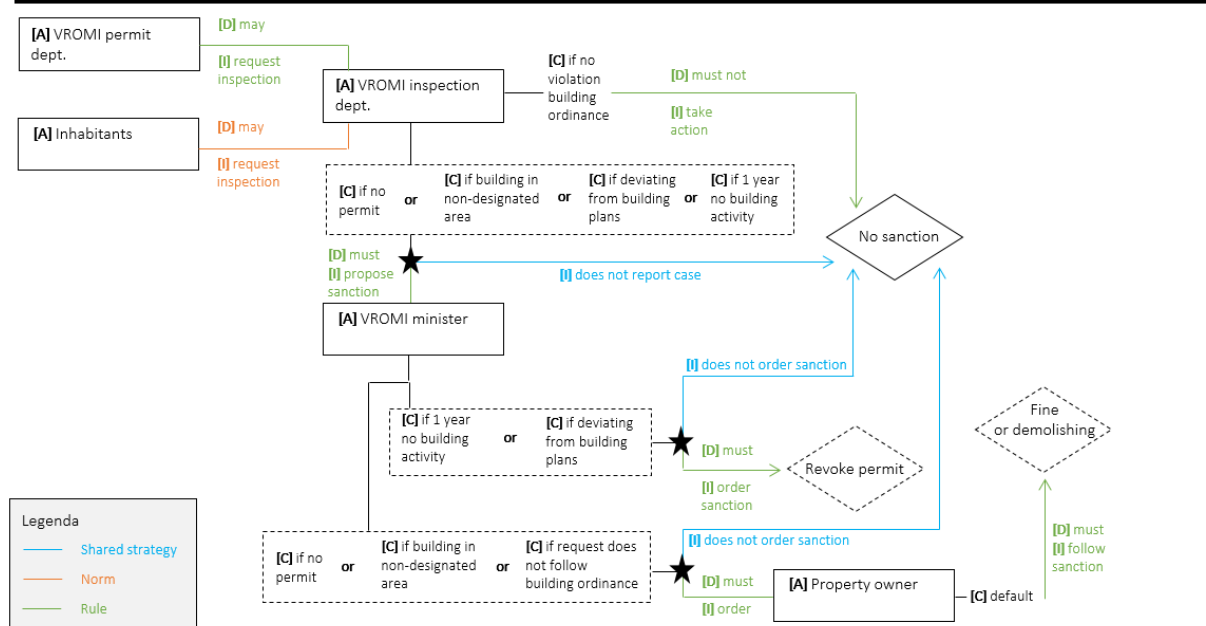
[A] VROMI permit dept.

[D] may

[I] request inspection

[A] VROMI inspection dept.

[C] if no violation building ordinance

[D] must not

[I] take action

[A] Inhabitants

[D] may

[I] request inspection

[C] if no permit or [C] if building in non-designated area or [C] if deviating from building plans or [C] if 1 year no building activity

No sanction

[D] must

[I] propose sanction

[I] does not report case

[A] VROMI minister

[I] does not order sanction

[C] if 1 year no building activity or [C] if deviating from building plans

[D] must

[I] order sanction

Revoke permit

Fine or demolishing

[I] does not order sanction

[C] if no permit or [C] if building in non-designated area or [C] if request does not follow building ordinance

[D] must

[I] order

[A] Property owner

[C] default

[D] must

[I] follow sanction

Legenda

Shared strategy

Norm

Rule